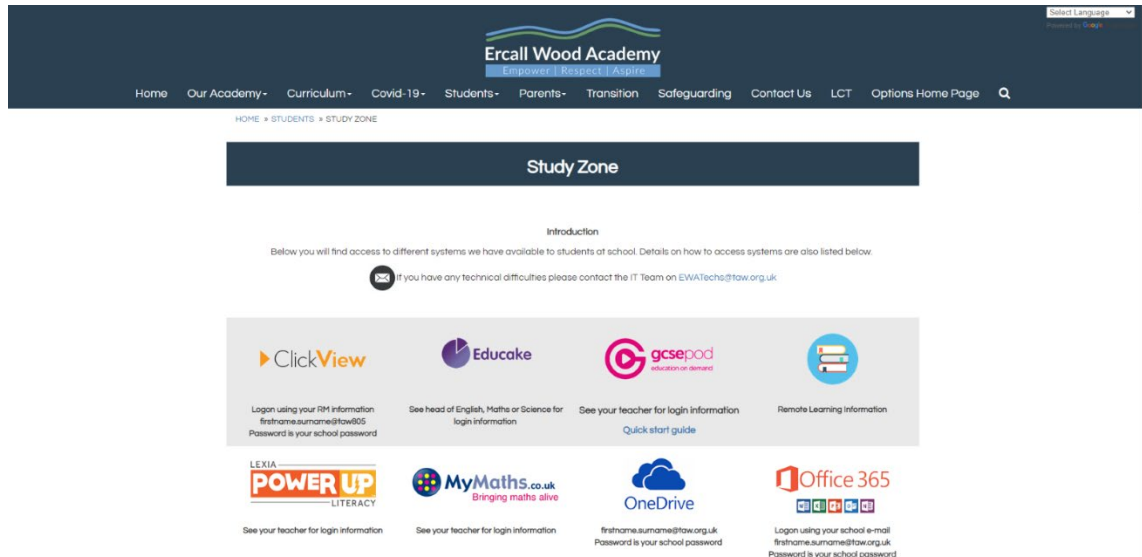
Select Language
Powered by Google

Ercall Wood Academy
Empower | Respect | Aspire

Home Our Academy▾ Curriculum▾ Covid-19▾ Students▾ Parents▾ Transition Safeguarding Contact Us LCT Options Home Page

HOME » STUDENTS » STUDY ZONE

Study Zone

Introduction

Below you will find access to different systems we have available to students at school. Details on how to access systems are also listed below.

If you have any technical difficulties please contact the IT Team on EWATechs@taw.org.uk

ClickView
Logon using your RM information
firstname.surname@taw805
Password is your school password

Educake
See head of English, Maths or Science for login information

gcsepod
education on demand
See your teacher for login information
Quick start guide

Remote Learning Information

LEXIA
POWER UP
LITERACY
See your teacher for login information

MyMaths.co.uk
Bringing maths alive
See your teacher for login information

OneDrive
firstname.surname@taw.org.uk
Password is your school password

Office 365
Logon using your school e-mail
firstname.surname@taw.org.uk
Password is your school password